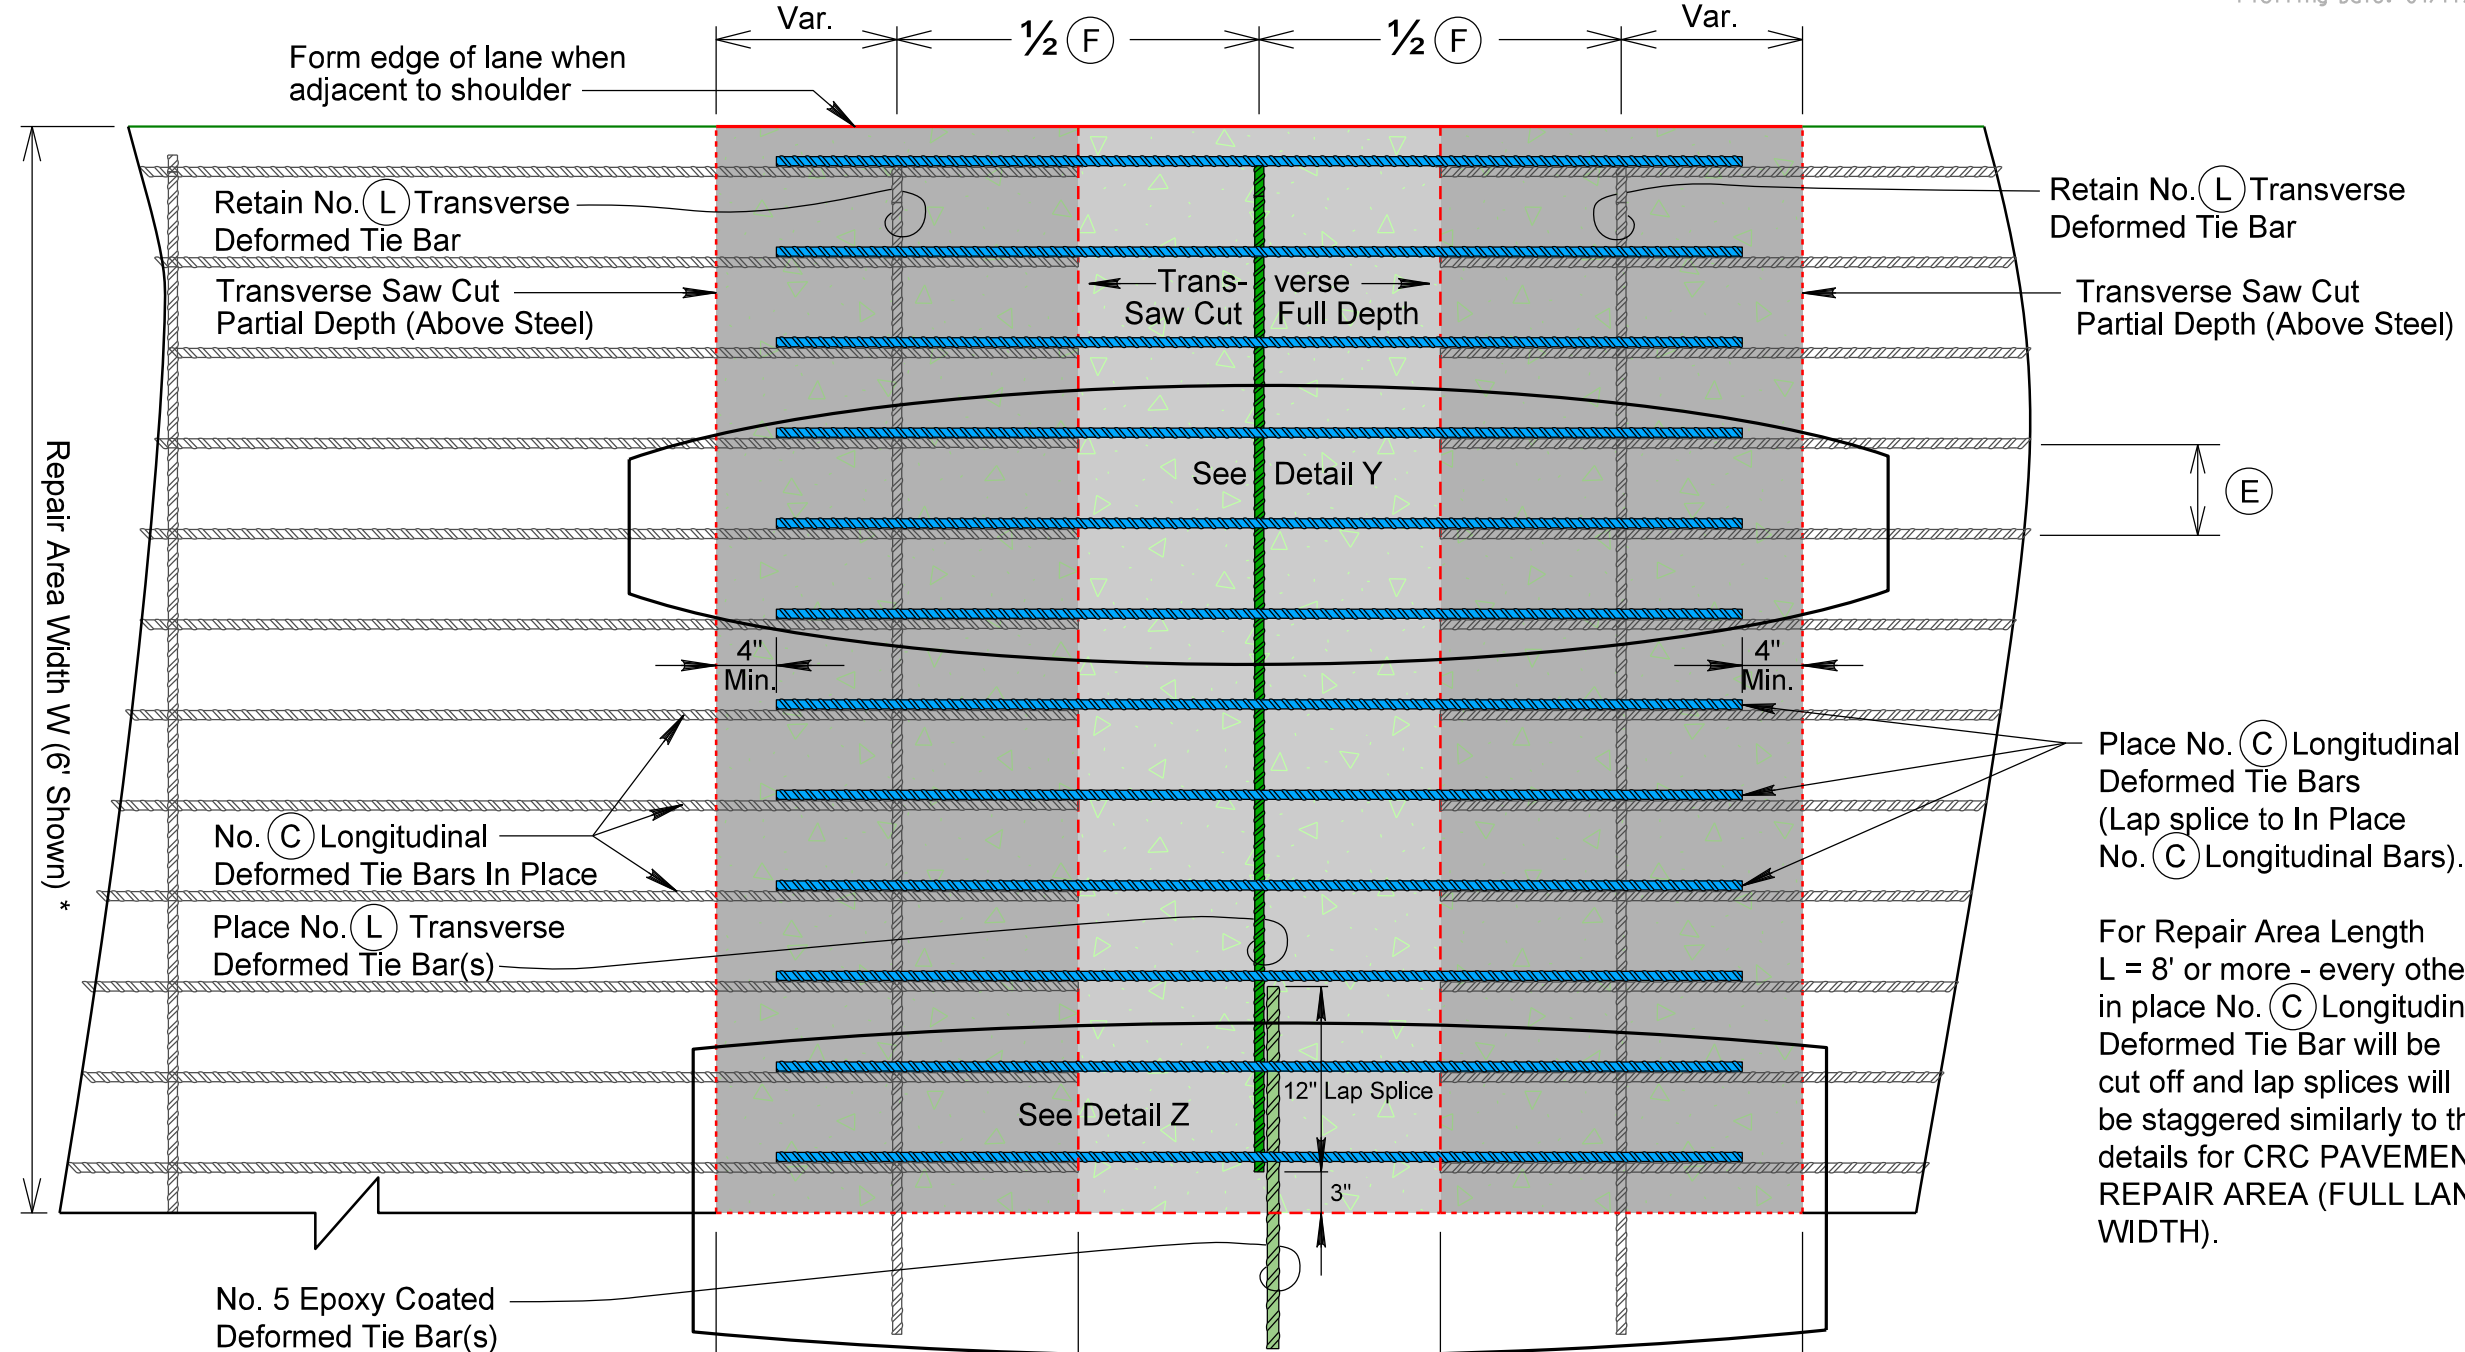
Var.

½ (F)

½ (F)

Var.

Form edge of lane when adjacent to shoulder

Retain No. (L) Transverse Deformed Tie Bar

Retain No. (L) Transverse Deformed Tie Bar

Transverse Saw Cut Partial Depth (Above Steel)

Trans- verse Saw Cut Full Depth

Transverse Saw Cut Partial Depth (Above Steel)

See Detail Y

(E)

Repair Area Width W (6' Shown) *

4" Min.

4" Min.

Place No. (C) Longitudinal Deformed Tie Bars (Lap splice to In Place No. (C) Longitudinal Bars).

No. (C) Longitudinal Deformed Tie Bars In Place

Place No. (L) Transverse Deformed Tie Bar(s)

For Repair Area Length L = 8' or more - every othe in place No. (C) Longitudin Deformed Tie Bar will be cut off and lap splices will be staggered similarly to th details for CRC PAVEMEN REPAIR AREA (FULL LAN WIDTH).

12" Lap Splice

See Detail Z

3"

No. 5 Epoxy Coated Deformed Tie Bar(s)